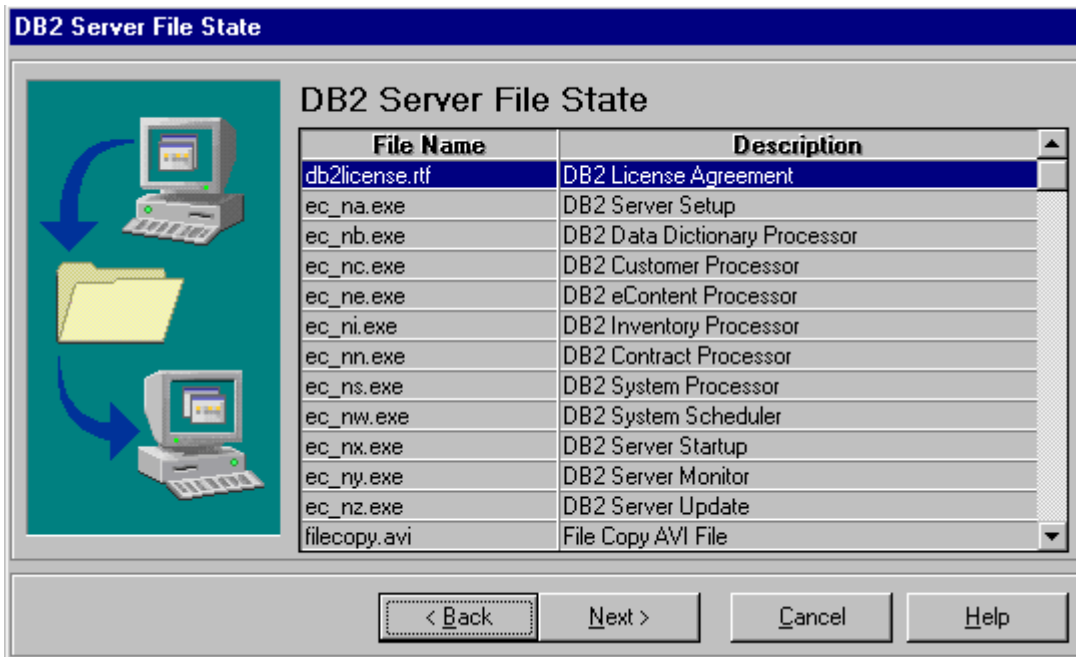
DB2 Server File State

DB2 Server File State

| File Name | Description |
|---|---|
| db2license.rtf | DB2 License Agreement |
| ec_na.exe | DB2 Server Setup |
| ec_nb.exe | DB2 Data Dictionary Processor |
| ec_nc.exe | DB2 Customer Processor |
| ec_ne.exe | DB2 eContent Processor |
| ec_ni.exe | DB2 Inventory Processor |
| ec_nn.exe | DB2 Contract Processor |
| ec_ns.exe | DB2 System Processor |
| ec_nw.exe | DB2 System Scheduler |
| ec_nx.exe | DB2 Server Startup |
| ec_ny.exe | DB2 Server Monitor |
| ec_nz.exe | DB2 Server Update |
| filecopy.avi | File Copy AVI File |

< Back   Next >   Cancel   Help